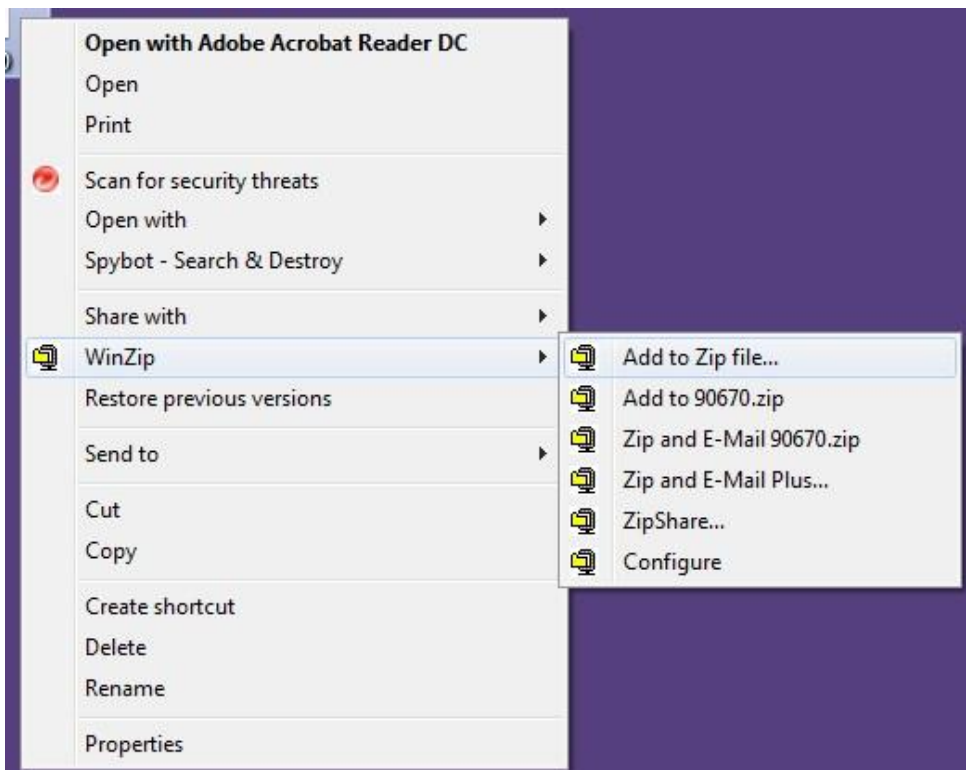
Open with Adobe Acrobat Reader DC
Open
Print
Scan for security threats
Open with
Spybot - Search & Destroy
Share with
WinZip
Restore previous versions
Send to
Cut
Copy
Create shortcut
Delete
Rename
Properties

Add to Zip file...
Add to 90670.zip
Zip and E-Mail 90670.zip
Zip and E-Mail Plus...
ZipShare...
Configure